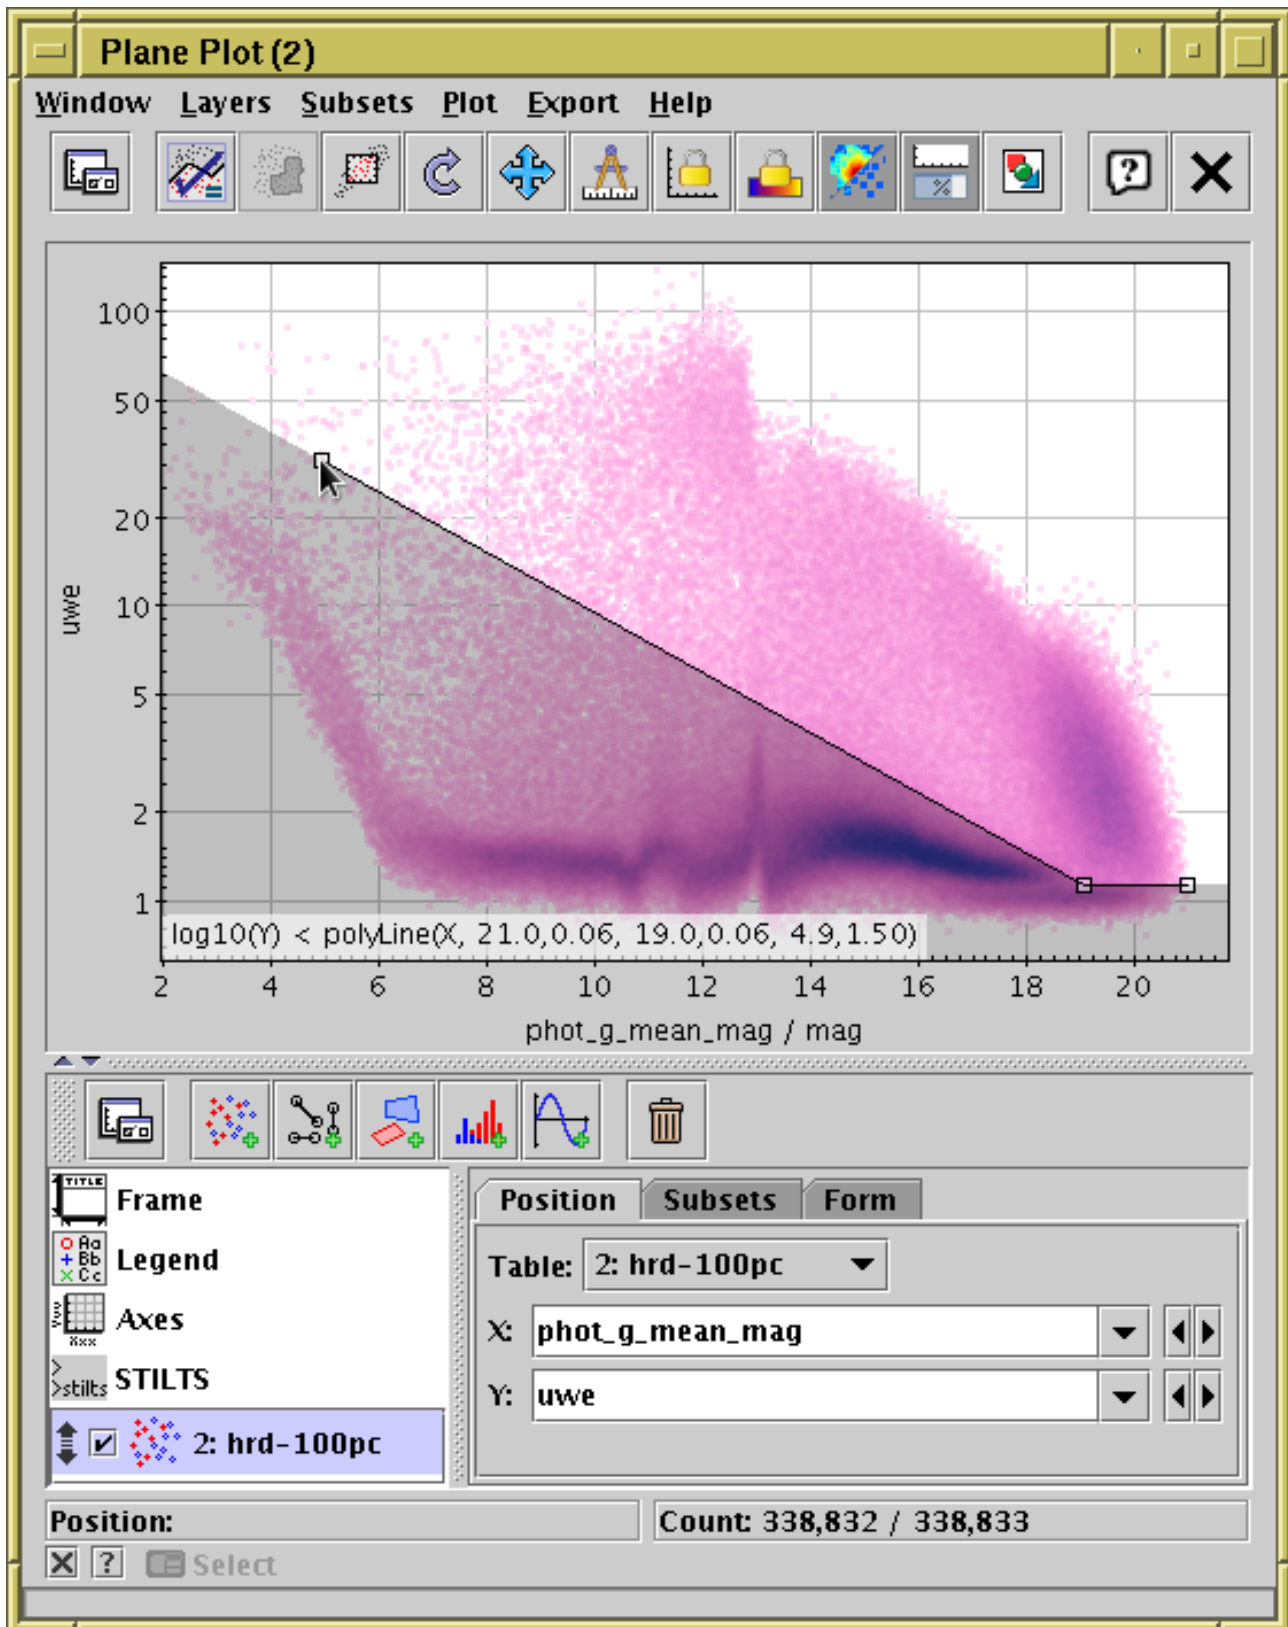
Plane Plot (2)

Window Layers Subsets Plot Export Help

100
50
20
10
5
2
1

uwe

log10(Y) < polyLine(X, 21.0,0.06, 19.0,0.06, 4.9,1.50)

2 4 6 8 10 12 14 16 18 20

phot_g_mean_mag / mag

Frame
Legend
Axes
STILTS
2: hrd-100pc

Position Subsets Form

Table: 2: hrd-100pc
X: phot_g_mean_mag
Y: uwe

Position:
Count: 338,832 / 338,833

Select